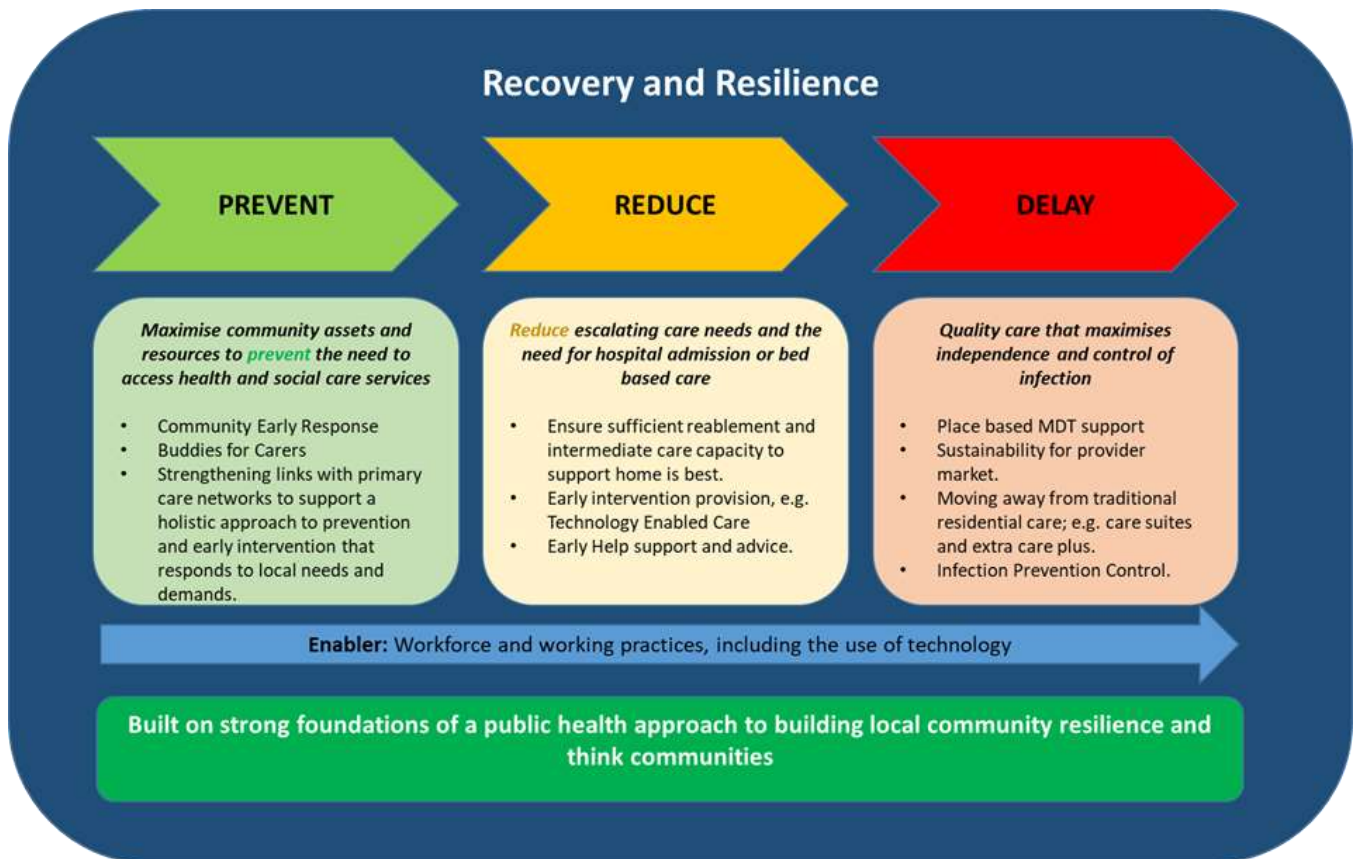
Recovery and Resilience

PREVENT

REDUCE

DELAY

Maximise community assets and resources to prevent the need to access health and social care services

- Community Early Response
- Buddies for Carers
- Strengthening links with primary care networks to support a holistic approach to prevention and early intervention that responds to local needs and demands.

Reduce escalating care needs and the need for hospital admission or bed based care

- Ensure sufficient reablement and intermediate care capacity to support home is best.
- Early intervention provision, e.g. Technology Enabled Care
- Early Help support and advice.

Quality care that maximises independence and control of infection

- Place based MDT support
- Sustainability for provider market.
- Moving away from traditional residential care; e.g. care suites and extra care plus.
- Infection Prevention Control.

Enabler: Workforce and working practices, including the use of technology

Built on strong foundations of a public health approach to building local community resilience and think communities